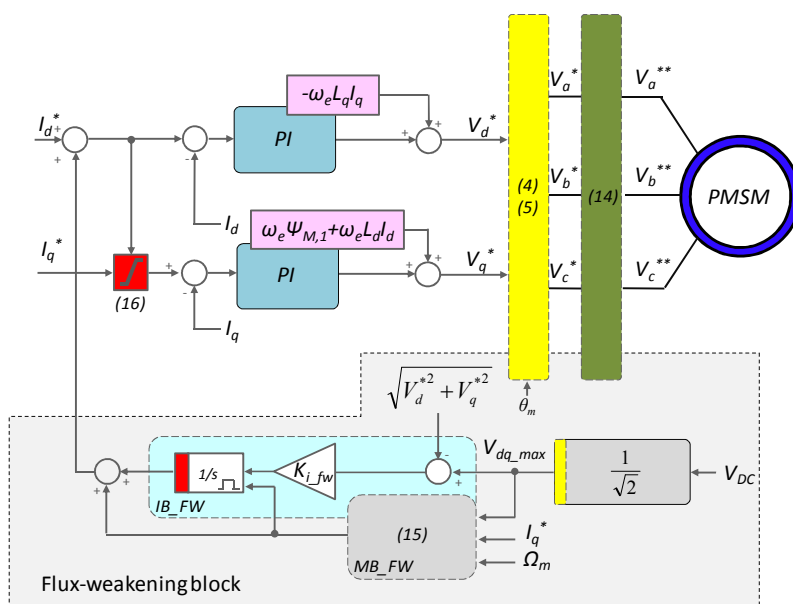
$I_d^*$
+
+
+
-
$-\omega_e L_q I_q$
PI
+
+
$V_d^*$
$V_a^*$
$V_a^{**}$
(4)
(5)
$V_b^*$
(14)
$V_b^{**}$
PMSM
$I_d$
$\omega_e \Psi_{M,1} + \omega_e L_d I_d$
$I_q^*$
+
-
PI
+
+
$V_q^*$
$V_c^*$
$V_c^{**}$
(16)
$I_q$
$\sqrt{V_d^{*2} + V_q^{*2}}$
$\theta_m$
-
$V_{dq\_max}$
$\frac{1}{\sqrt{2}}$
$V_{DC}$
1/s
$K_{i\_fw}$
+
+
+
IB_FW
(15)
$I_q^*$
$\Omega_m$
MB_FW
Flux-weakening block